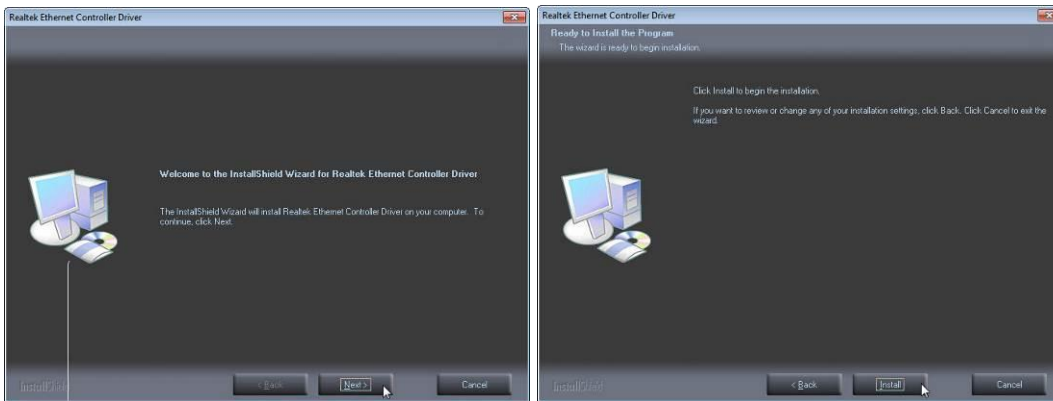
Realtek Ethernet Controller Driver

Welcome to the InstallShield Wizard for Realtek Ethernet Controller Driver

The InstallShield Wizard will install Realtek Ethernet Controller Driver on your computer. To continue, click Next.

InstallShield

< Back

Next >

Cancel

Realtek Ethernet Controller Driver

Ready to Install the Program

The wizard is ready to begin installation.

Click Install to begin the installation.

If you want to review or change any of your installation settings, click Back. Click Cancel to exit the wizard.

InstallShield

< Back

Install

Cancel